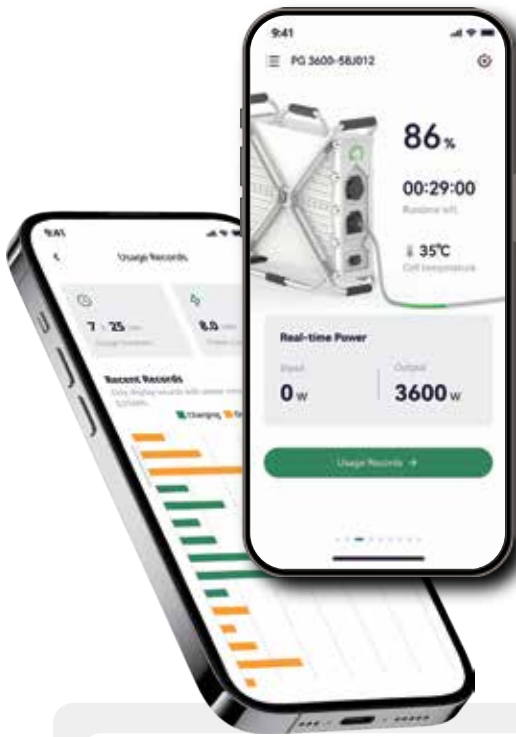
9:41

PG 3600-58J012

86%

00:29:00

Runtime left

35℃

Cell temperature

Real-time Power

Input

0 W

Output

3600 W

Usage Records →

9:41

Usage Records

7 h 25 min

Usage duration

8.0

Recent Records

Only display records with power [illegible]

Charging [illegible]